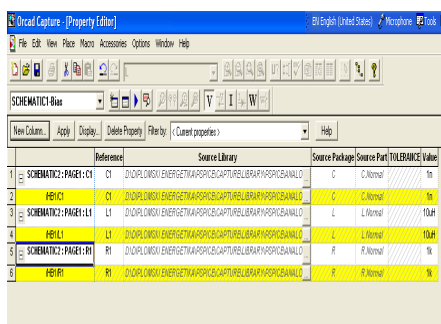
Orcad Capture - [Property Editor]

EN English (United States) Microphone Tools

File Edit View Place Macro Accessories Options Window Help

SCHEMATIC1-Bias

New Column... Apply Display... Delete Property Filter by: < Current properties > Help

| | | Reference | Source Library | Source Package | Source Part | TOLERANCE | Value |
|---|---|---|---|---|---|---|---|
| 1 | SCHEMATIC2 : PAGE1 : C1 | C1 | D:\DIPLOMSKI\ENERGETIKA\PSPICE\CAPTURE\LIBRARY\PSPICE\ANALO | C | C.Normal | | 1n |
| 2 | /HB1/C1 | C1 | D:\DIPLOMSKI\ENERGETIKA\PSPICE\CAPTURE\LIBRARY\PSPICE\ANALO | C | C.Normal | | 1n |
| 3 | SCHEMATIC2 : PAGE1 : L1 | L1 | D:\DIPLOMSKI\ENERGETIKA\PSPICE\CAPTURE\LIBRARY\PSPICE\ANALO | L | L.Normal | | 10uH |
| 4 | /HB1/L1 | L1 | D:\DIPLOMSKI\ENERGETIKA\PSPICE\CAPTURE\LIBRARY\PSPICE\ANALO | L | L.Normal | | 10uH |
| 5 | SCHEMATIC2 : PAGE1 : R1 | R1 | D:\DIPLOMSKI\ENERGETIKA\PSPICE\CAPTURE\LIBRARY\PSPICE\ANALO | R | R.Normal | | 1k |
| 6 | /HB1/R1 | R1 | D:\DIPLOMSKI\ENERGETIKA\PSPICE\CAPTURE\LIBRARY\PSPICE\ANALO | R | R.Normal | | 1k |